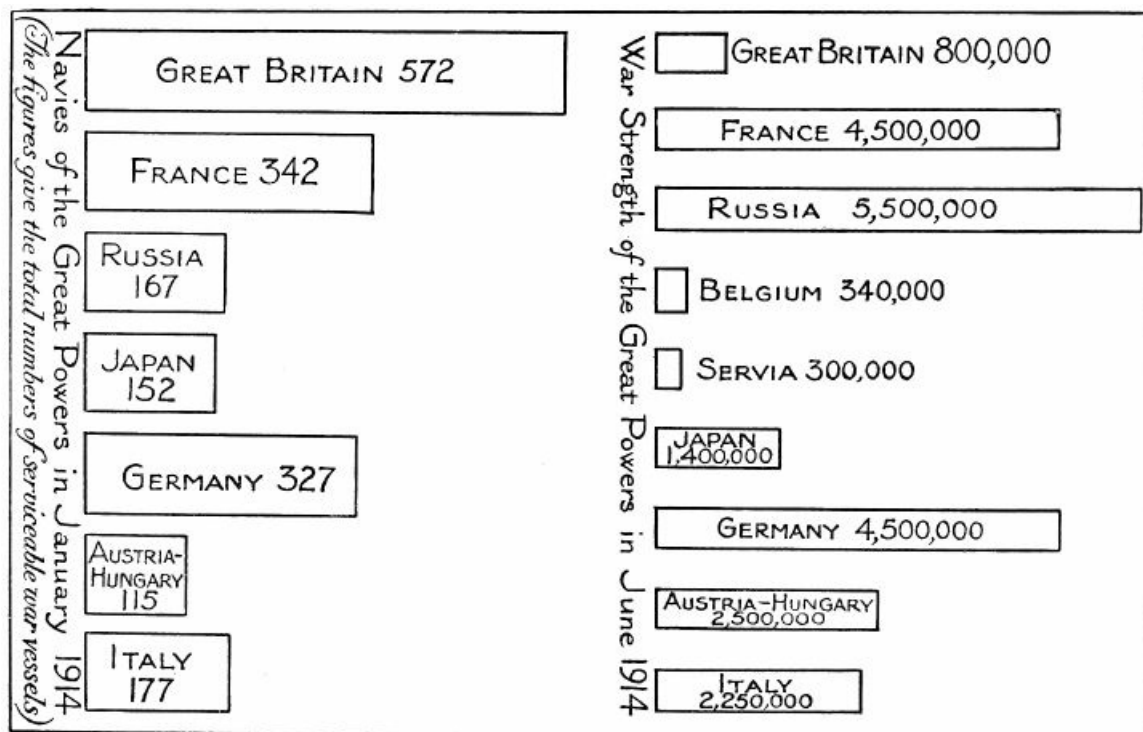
Navies of the Great Powers in January 1914
(The figures give the total numbers of serviceable war vessels)

GREAT BRITAIN 572

FRANCE 342

RUSSIA 167

JAPAN 152

GERMANY 327

AUSTRIA-HUNGARY 115

ITALY 177

War Strength of the Great Powers in June 1914

GREAT BRITAIN 800,000

FRANCE 4,500,000

RUSSIA 5,500,000

BELGIUM 340,000

SERVIA 300,000

JAPAN 1,400,000

GERMANY 4,500,000

AUSTRIA-HUNGARY 2,500,000

ITALY 2,250,000